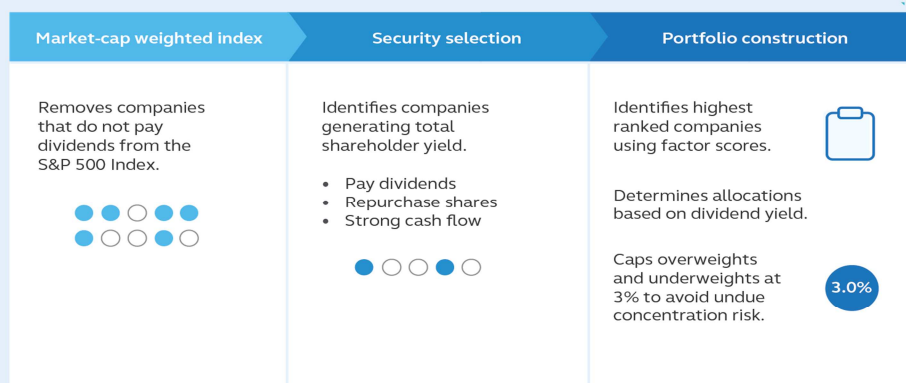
Market-cap weighted index

Removes companies that do not pay dividends from the S&P 500 Index.

Security selection

Identifies companies generating total shareholder yield.

- Pay dividends
- Repurchase shares
- Strong cash flow

Portfolio construction

Identifies highest ranked companies using factor scores.

Determines allocations based on dividend yield.

Caps overweights and underweights at 3% to avoid undue concentration risk.

3.0%